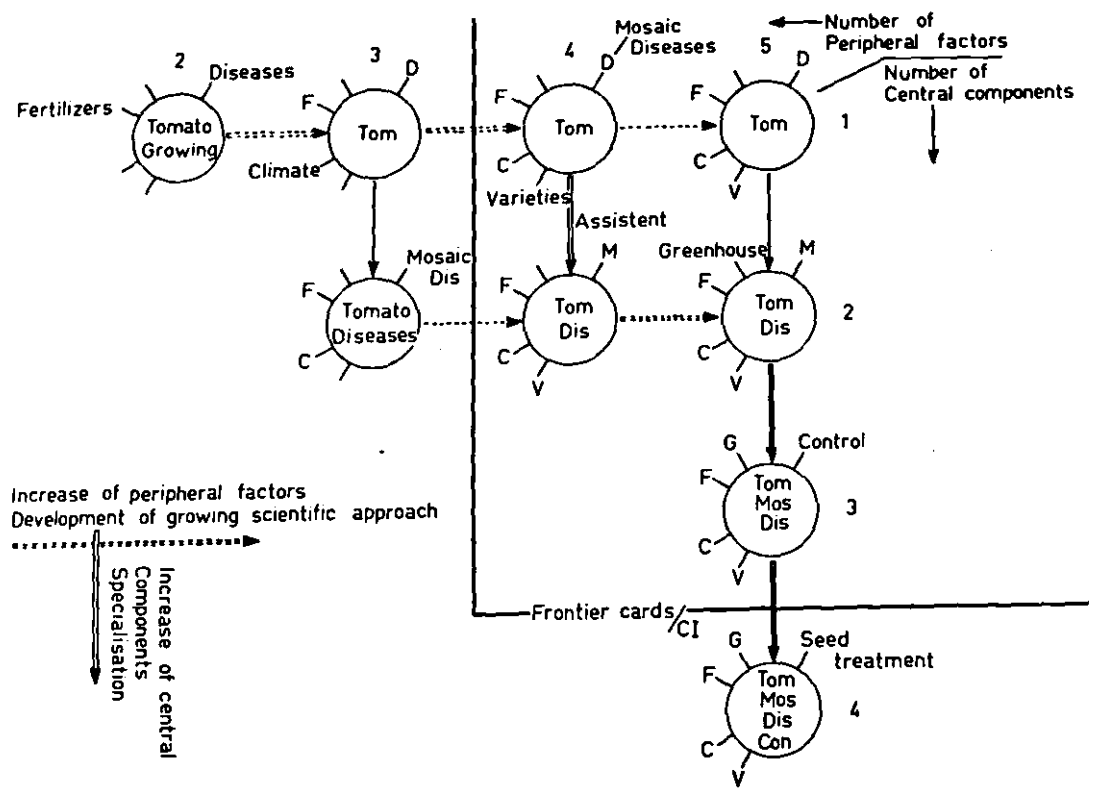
← Number of Peripheral factors

Number of Central components

2 Diseases
Fertilizers
Tomato Growing

3 D
F
Tom
Climate

4 Mosaic Diseases
D
F
Tom
C
Varieties

5 D
F
Tom
C
V
1

Assistent

Mosaic Dis
F
Tomato Diseases
C

M
F
Tom Dis
C
V

Greenhouse
M
F
Tom Dis
C
V
2

G
Control
F
Tom Mos Dis
C
V
3

Increase of peripheral factors
Development of growing scientific approach

Increase of central Components Specialisation

Frontier cards
CI

G
Seed treatment
F
Tom Mos Dis Con
C
V
4